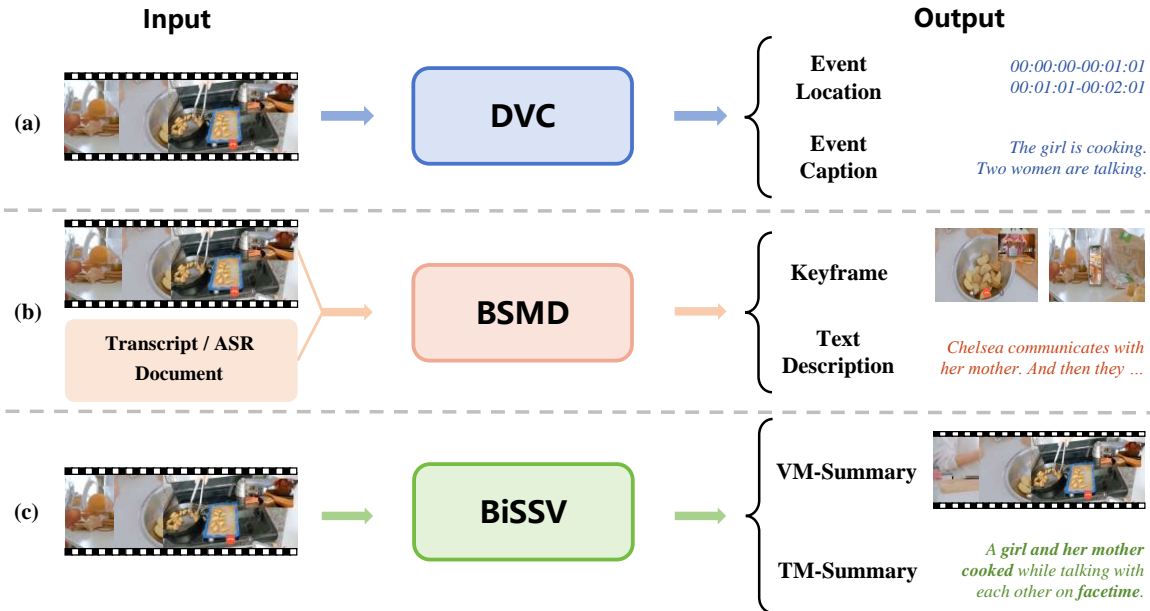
Input

Output

(a)

DVC

Event Location

00:00:00-00:01:01
00:01:01-00:02:01

Event Caption

The girl is cooking.
Two women are talking.

(b)

Transcript / ASR Document

BSMD

Keyframe

Text Description

Chelsea communicates with her mother. And then they ...

(c)

BiSSV

VM-Summary

TM-Summary

A girl and her mother cooked while talking with each other on facetime.